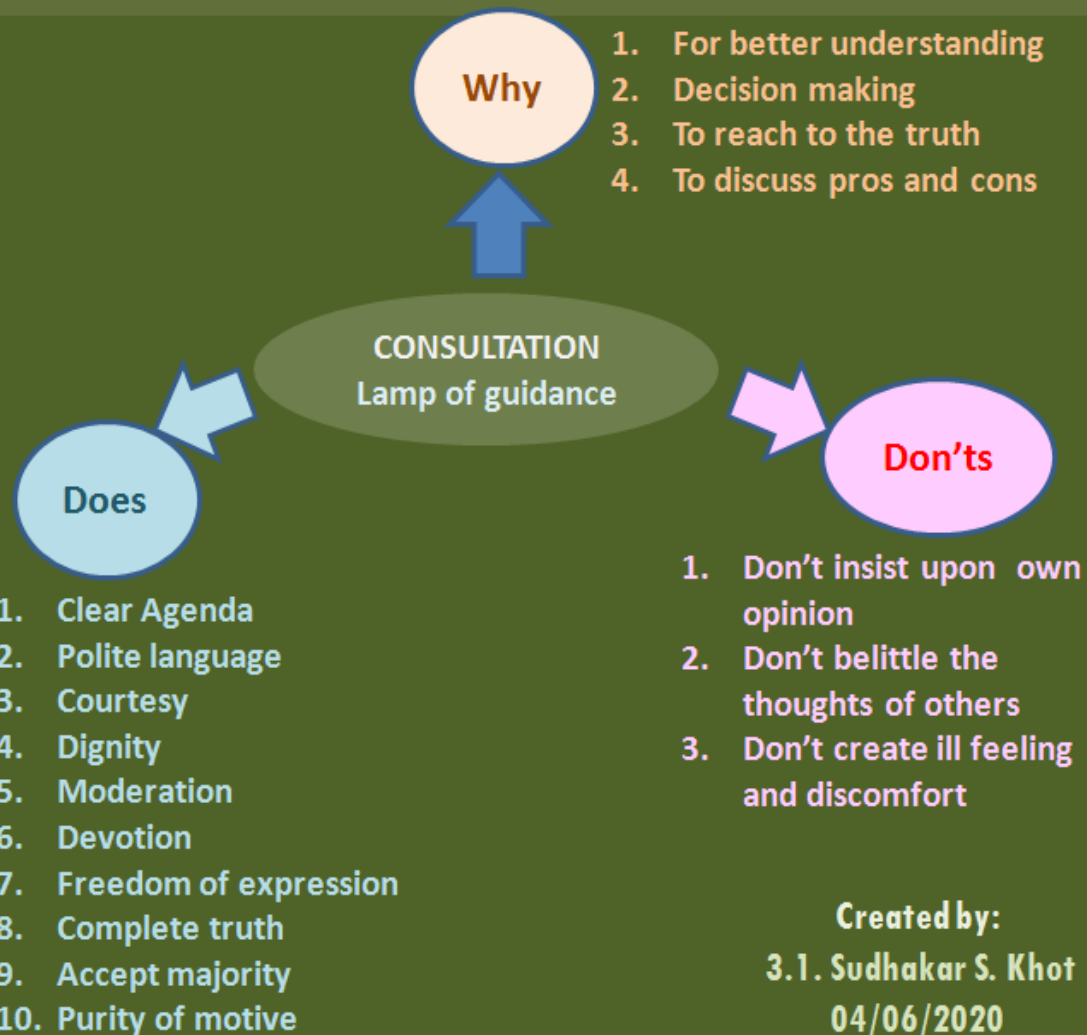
Why

1. For better understanding
2. Decision making
3. To reach to the truth
4. To discuss pros and cons

CONSULTATION
Lamp of guidance

Does

1. Clear Agenda
2. Polite language
3. Courtesy
4. Dignity
5. Moderation
6. Devotion
7. Freedom of expression
8. Complete truth
9. Accept majority
10. Purity of motive

Don'ts

1. Don't insist upon own opinion
2. Don't belittle the thoughts of others
3. Don't create ill feeling and discomfort

Created by:
3.1. Sudhakar S. Khot
04/06/2020